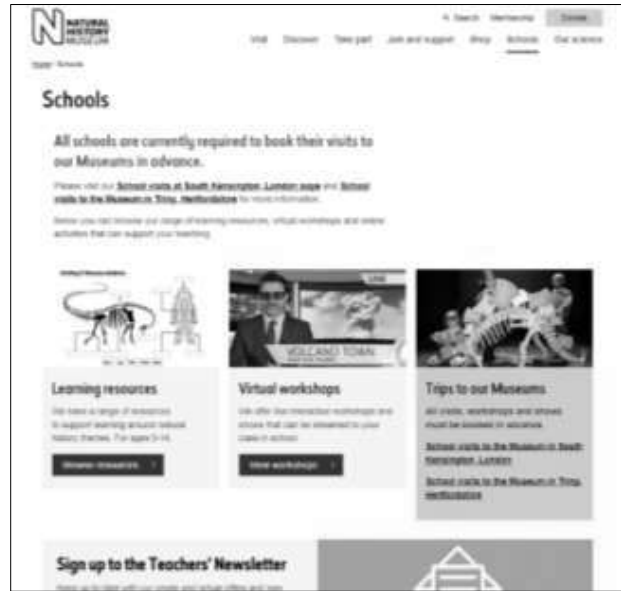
NATURAL HISTORY MUSEUM

Search Membership Donate

Visit Discover Take part Join and support Shop Schools Our science

Home / Schools

Schools

All schools are currently required to book their visits to our Museums in advance.

Please visit our School visits at South Kensington, London page and School visits to the Museum in Tring, Hertfordshire for more information.

Below you can browse our range of learning resources, virtual workshops and online activities that can support your teaching.

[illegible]

VOLCANO TOWN

Learning resources

We have a range of resources to support learning around natural history themes. For ages 5-16.

Browse resources

Virtual workshops

We offer live interactive workshops and shows that can be streamed to your class in school.

View workshops

Trips to our Museums

All visits, workshops and shows must be booked in advance.

School visits to the Museum in South Kensington, London

School visits to the Museum in Tring, Hertfordshire

Sign up to the Teachers' Newsletter

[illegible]